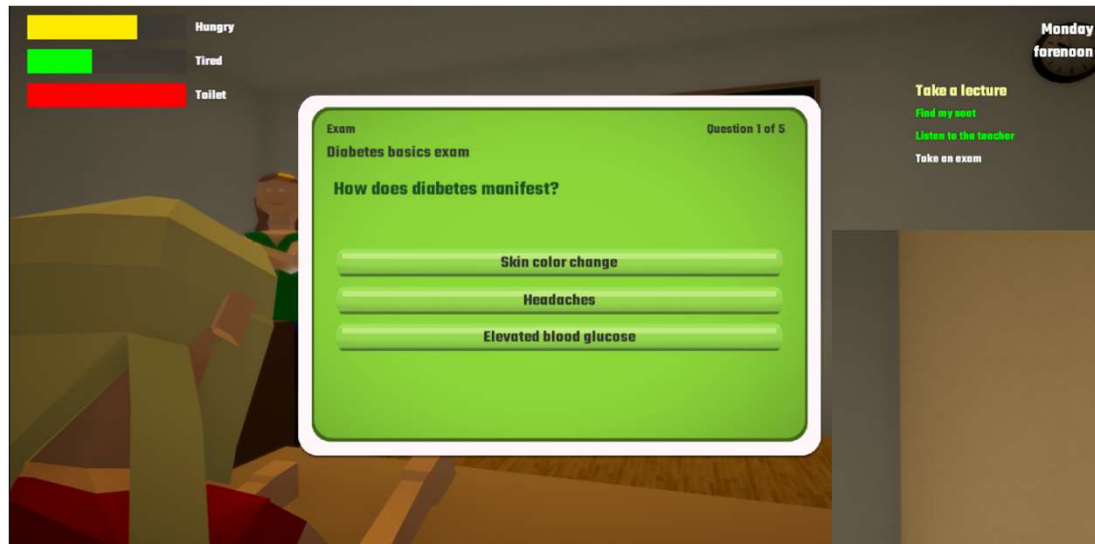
Hungry

Tired

Toilet

Monday
forenoon

Take a lecture
Find my seat
Listen to the teacher
Take an exam

Exam
Question 1 of 5
Diabetes basics exam

How does diabetes manifest?

Skin color change

Headaches

Elevated blood glucose